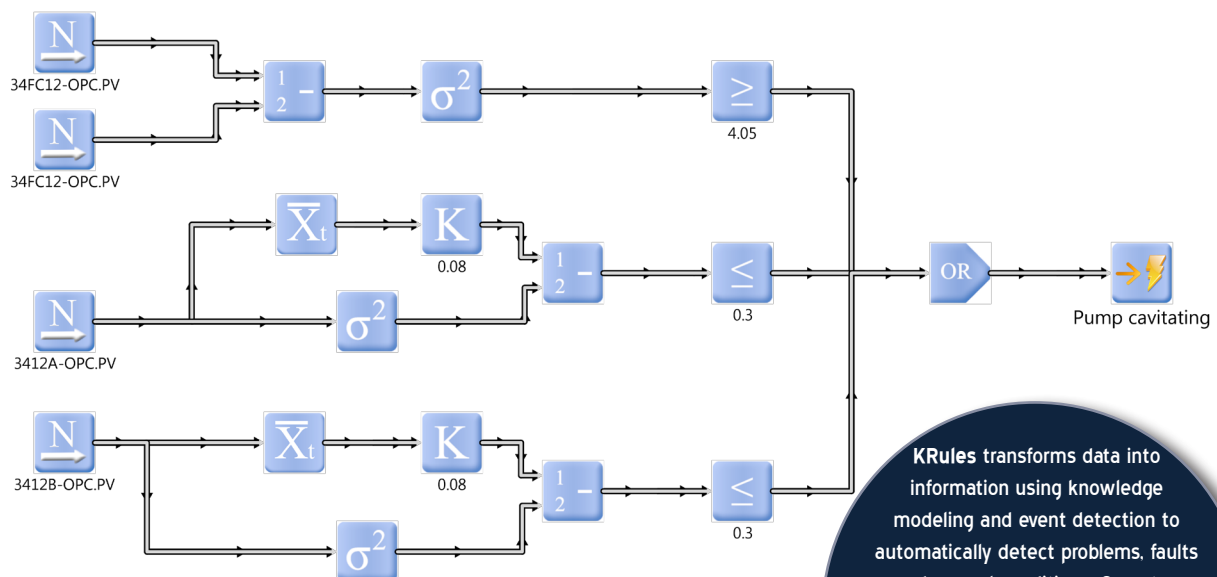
N
34FC12-OPC.PV

N
34FC12-OPC.PV

$\frac{1}{2}$ -

$\sigma^2$

$\geq$
4.05

$\overline{X}_t$

K
0.08

N
3412A-OPC.PV

$\sigma^2$

$\frac{1}{2}$ -

$\leq$
0.3

OR

Pump cavitating

N
3412B-OPC.PV

$\overline{X}_t$

K
0.08

$\frac{1}{2}$ -

$\leq$
0.3

$\sigma^2$

**KRules** transforms data into information using knowledge modeling and event detection to automatically detect problems, faults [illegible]